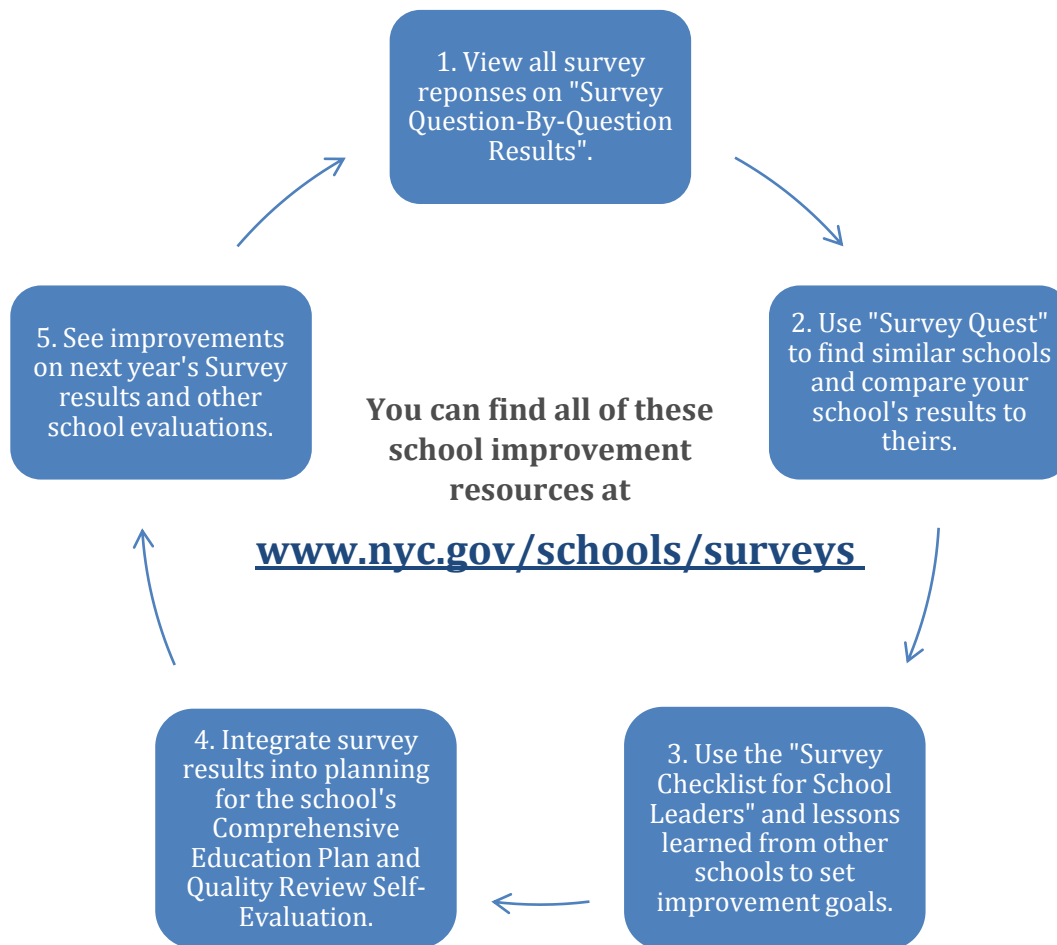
1. View all survey reponses on "Survey Question-By-Question Results".

2. Use "Survey Quest" to find similar schools and compare your school's results to theirs.

3. Use the "Survey Checklist for School Leaders" and lessons learned from other schools to set improvement goals.

4. Integrate survey results into planning for the school's Comprehensive Education Plan and Quality Review Self-Evaluation.

5. See improvements on next year's Survey results and other school evaluations.

You can find all of these school improvement resources at

www.nyc.gov/schools/surveys